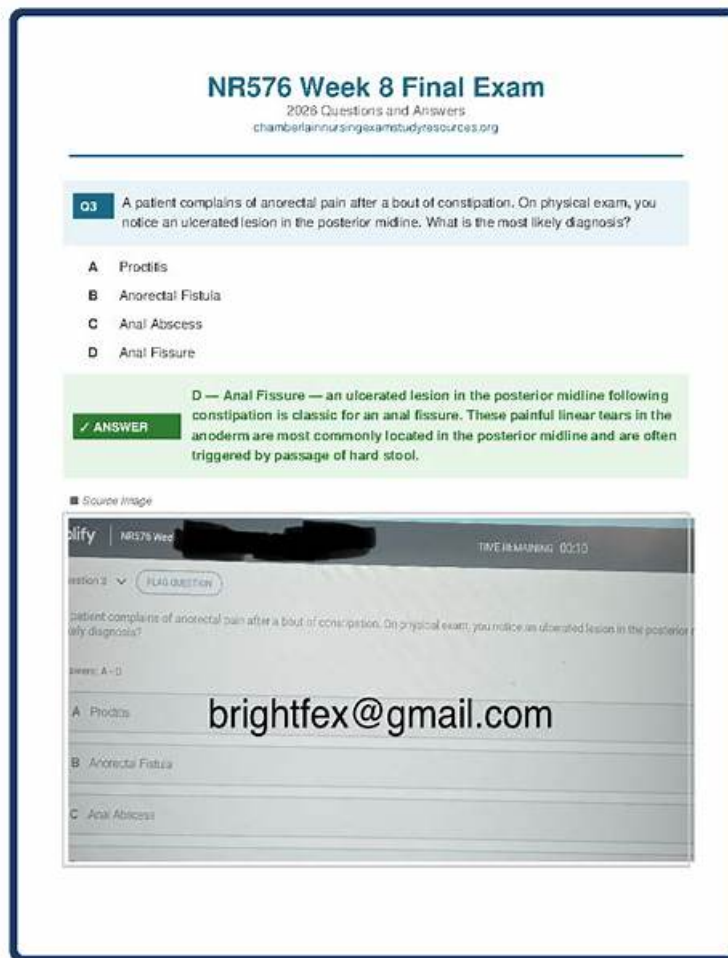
NR576 Week 8 Final Exam
2026 Questions and Answers
chamberlainnursingexamstudyresources.org

Q3 A patient complains of anorectal pain after a bout of constipation. On physical exam, you notice an ulcerated lesion in the posterior midline. What is the most likely diagnosis?

A Proctitis
B Anorectal Fistula
C Anal Abscess
D Anal Fissure

✓ ANSWER

D — Anal Fissure — an ulcerated lesion in the posterior midline following constipation is classic for an anal fissure. These painful linear tears in the anoderm are most commonly located in the posterior midline and are often triggered by passage of hard stool.

Source Image

plify | NR576 Wee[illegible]

TIME REMAINING 03:10

uestion 3 ∨ FLAG QUESTION

patient complains of anorectal pain after a bout of constipation. On physical exam, you notice an ulcerated lesion in the posterior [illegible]
ely diagnosis?

swers: A - D

A Proctitis

brightfex@gmail.com

B Anorectal Fistula

C Anal Abscess